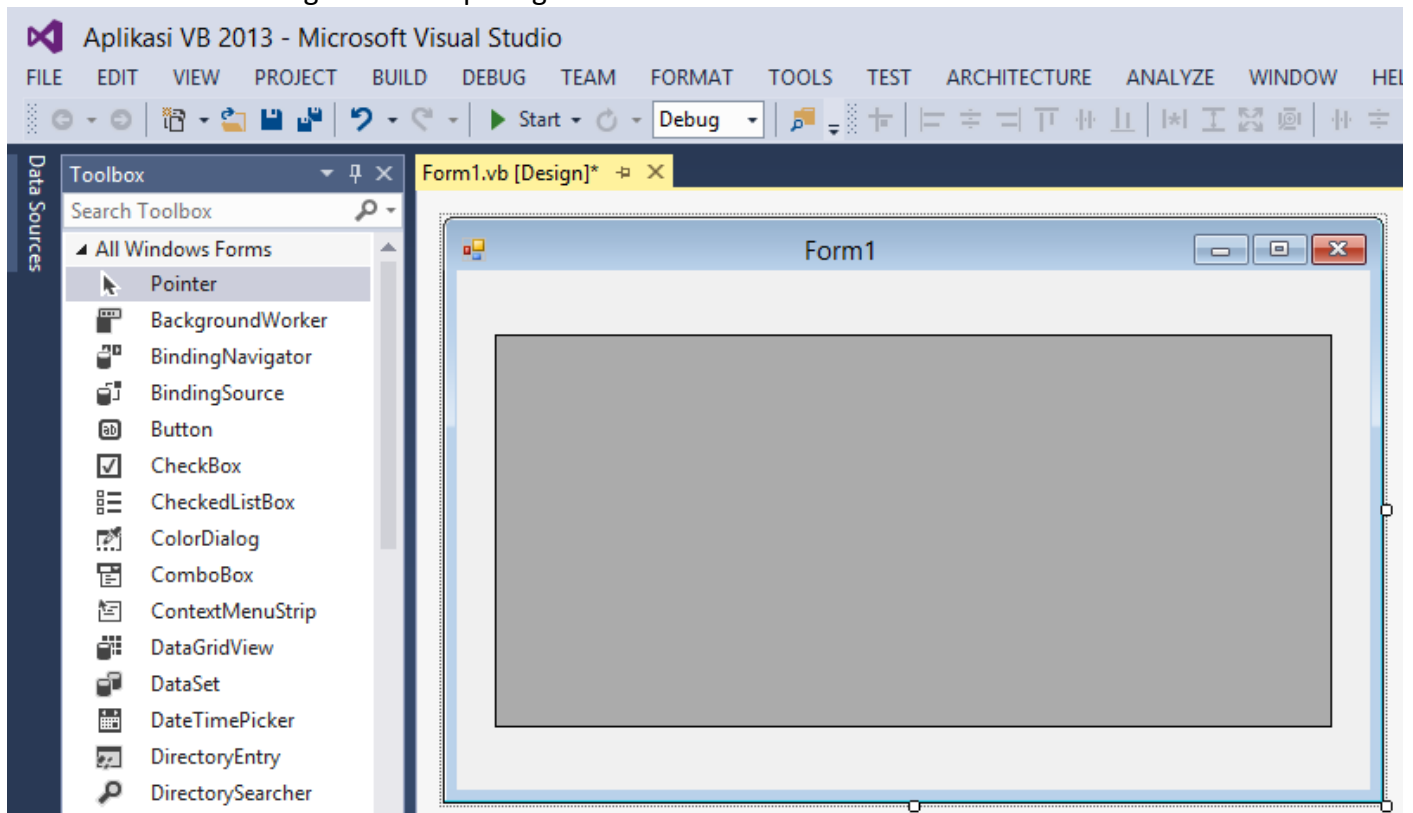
Aplikasi VB 2013 - Microsoft Visual Studio

FILE EDIT VIEW PROJECT BUILD DEBUG TEAM FORMAT TOOLS TEST ARCHITECTURE ANALYZE WINDOW HEL

Start Debug

Data Sources

Toolbox

Search Toolbox

All Windows Forms
Pointer
BackgroundWorker
BindingNavigator
BindingSource
Button
CheckBox
CheckedListBox
ColorDialog
ComboBox
ContextMenuStrip
DataGridView
DataSet
DateTimePicker
DirectoryEntry
DirectorySearcher

Form1.vb [Design]*

Form1